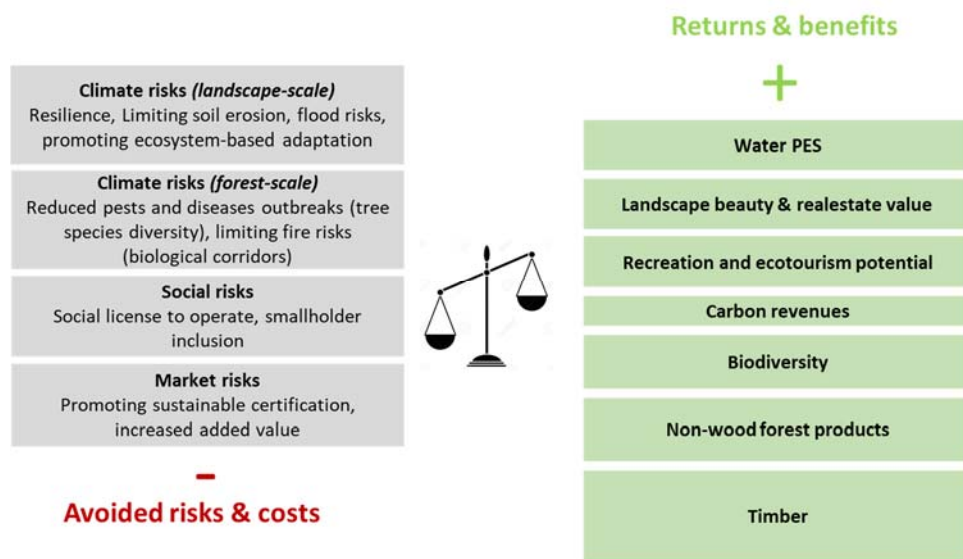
Climate risks *(landscape-scale)*
Resilience, Limiting soil erosion, flood risks, promoting ecosystem-based adaptation

Climate risks *(forest-scale)*
Reduced pests and diseases outbreaks (tree species diversity), limiting fire risks (biological corridors)

Social risks
Social license to operate, smallholder inclusion

Market risks
Promoting sustainable certification, increased added value

–
Avoided risks & costs

Returns & benefits
+

Water PES

Landscape beauty & realestate value

Recreation and ecotourism potential

Carbon revenues

Biodiversity

Non-wood forest products

Timber